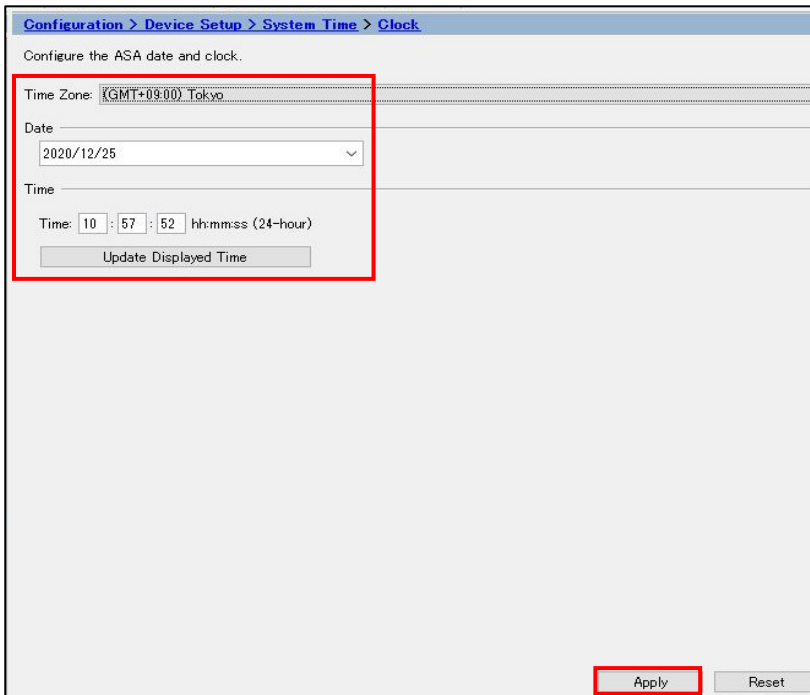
Configuration > Device Setup > System Time > Clock

Configure the ASA date and clock.

Time Zone: (GMT+09:00) Tokyo

Date

2020/12/25

Time

Time: 10 : 57 : 52 hh:mm:ss (24-hour)

Update Displayed Time

Apply

Reset